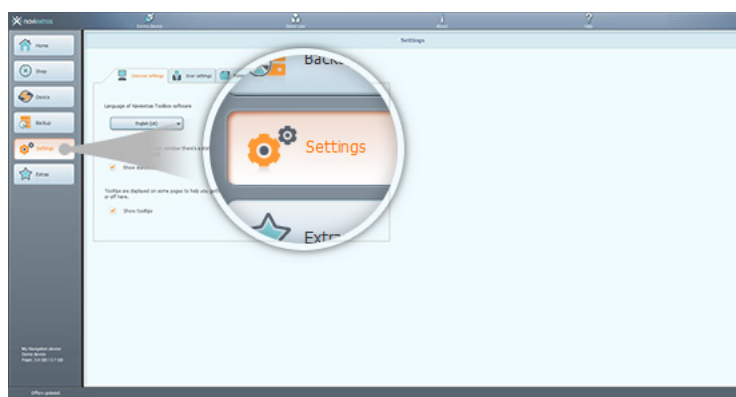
naviextras

Demo device

Download

About

Help

Home

Shop

Device

Backup

Settings

Extras

Settings

General settings

User settings

Language of Naviextras Toolbox software

English (UK)

Show status

Tooltips are displayed on some pages to help you get

or off here.

Show tooltips

Backu

Settings

Extr

My Navigation device
Demo device
Flash: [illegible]

Offers updated